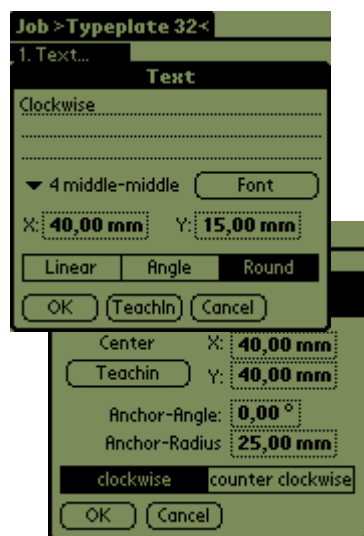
Job >Typeplate 32<

1. Text...

Text

Clockwise

▼ 4 middle-middle Font

X: 40,00 mm Y: 15,00 mm

| Linear | Angle | Round |
|---|---|---|

OK TeachIn Cancel

Center X: 40,00 mm

Teachin Y: 40,00 mm

Anchor-Angle: 0,00 °

Anchor-Radius 25,00 mm

| clockwise | counter clockwise |
|---|---|

OK Cancel